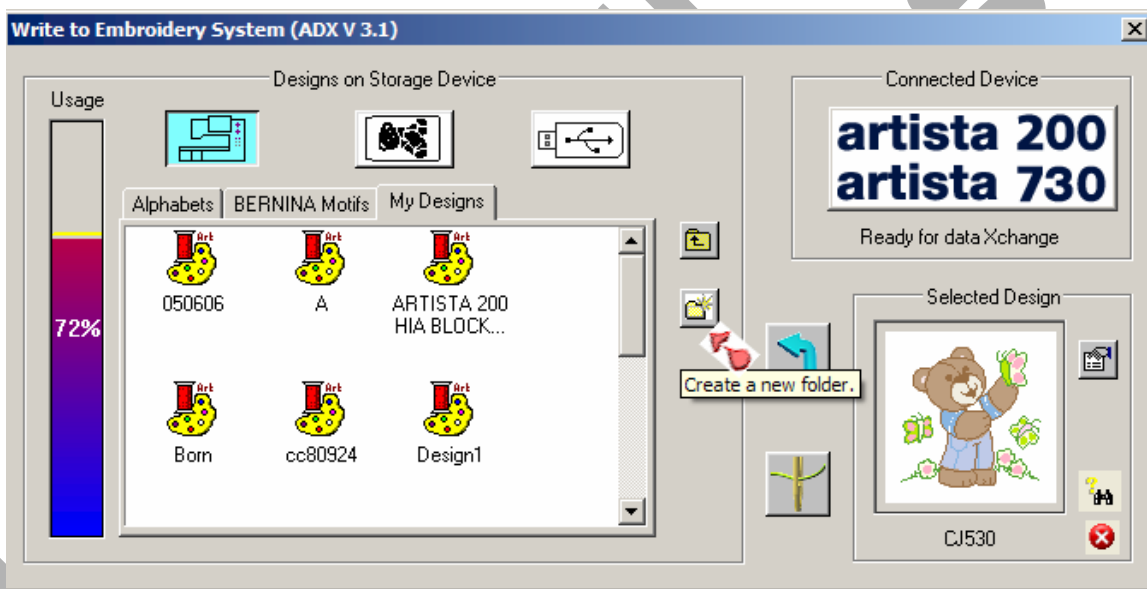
Write to Embroidery System (ADX V 3.1)

Usage

72%

Designs on Storage Device

Alphabets BERNINA Motifs My Designs

Art
050606

Art
A

Art
ARTISTA 200 HIA BLOCK...

Art
Born

Art
cc80924

Art
Design1

Create a new folder.

Connected Device

artista 200
artista 730

Ready for data Xchange

Selected Design

CJ530